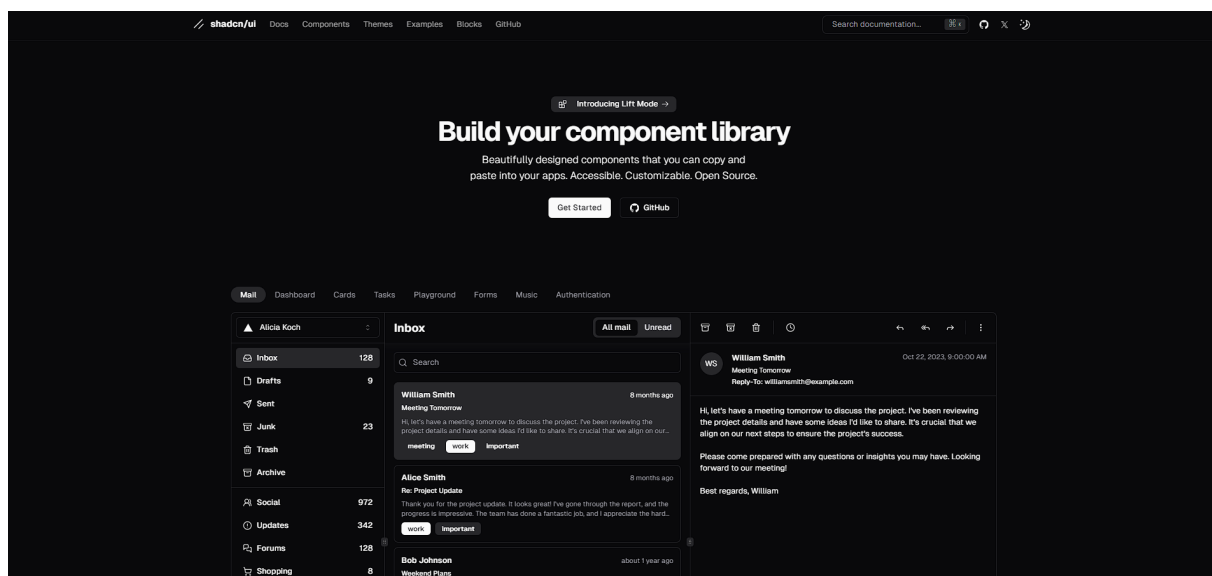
shadcn/ui Docs Components Themes Examples Blocks GitHub

Search documentation... ⌘K

Introducing Lift Mode →

Build your component library

Beautifully designed components that you can copy and paste into your apps. Accessible. Customizable. Open Source.

Get Started GitHub

Mail Dashboard Cards Tasks Playground Forms Music Authentication

Alicia Koch

Inbox 128
Drafts 9
Sent
Junk 23
Trash
Archive

Social 972
Updates 342
Forums 128
Shopping 8

Inbox

All mail Unread

Search

William Smith 8 months ago
Meeting Tomorrow
Hi, let's have a meeting tomorrow to discuss the project. I've been reviewing the project details and have some ideas I'd like to share. It's crucial that we align on our...
meeting work important

Alice Smith 8 months ago
Re: Project Update
Thank you for the project update. It looks great! I've gone through the report, and the progress is impressive. The team has done a fantastic job, and I appreciate the hard...
work important

Bob Johnson about 1 year ago
Weekend Plans

WS William Smith Oct 22, 2023, 9:00:00 AM
Meeting Tomorrow
Reply-To: williamsmith@example.com

Hi, let's have a meeting tomorrow to discuss the project. I've been reviewing the project details and have some ideas I'd like to share. It's crucial that we align on our next steps to ensure the project's success.

Please come prepared with any questions or insights you may have. Looking forward to our meeting!

Best regards, William